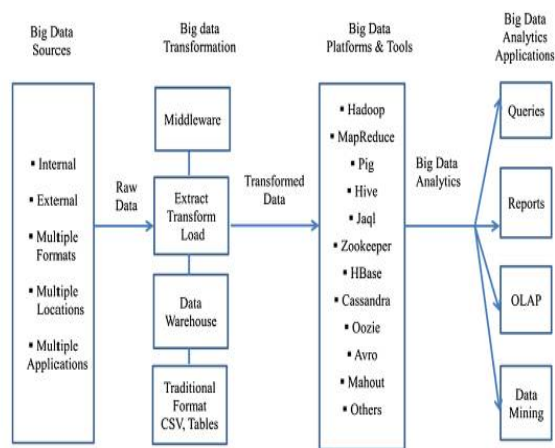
Big Data Sources

Big data Transformation

Big Data Platforms & Tools

Big Data Analytics Applications

▪ Internal
▪ External
▪ Multiple Formats
▪ Multiple Locations
▪ Multiple Applications

Raw Data

Middleware

Extract Transform Load

Data Warehouse

Traditional Format CSV, Tables

Transformed Data

▪ Hadoop
▪ MapReduce
▪ Pig
▪ Hive
▪ Jaql
▪ Zookeeper
▪ HBase
▪ Cassandra
▪ Oozie
▪ Avro
▪ Mahout
▪ Others

Big Data Analytics

Queries

Reports

OLAP

Data Mining